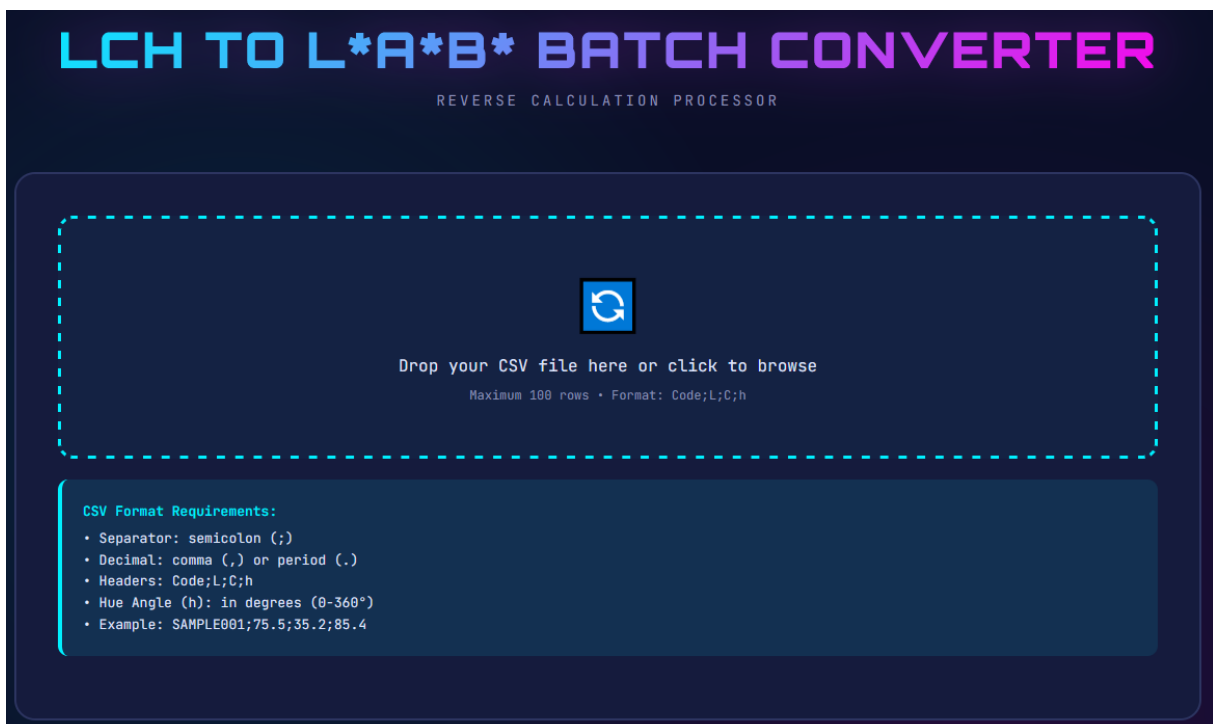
LCH TO L*A*B* BATCH CONVERTER

REVERSE CALCULATION PROCESSOR

Drop your CSV file here or click to browse

Maximum 100 rows • Format: Code;L;C;h

CSV Format Requirements:

• Separator: semicolon (;)
• Decimal: comma (,) or period (.)
• Headers: Code;L;C;h
• Hue Angle (h): in degrees (0-360°)
• Example: SAMPLE001;75.5;35.2;85.4